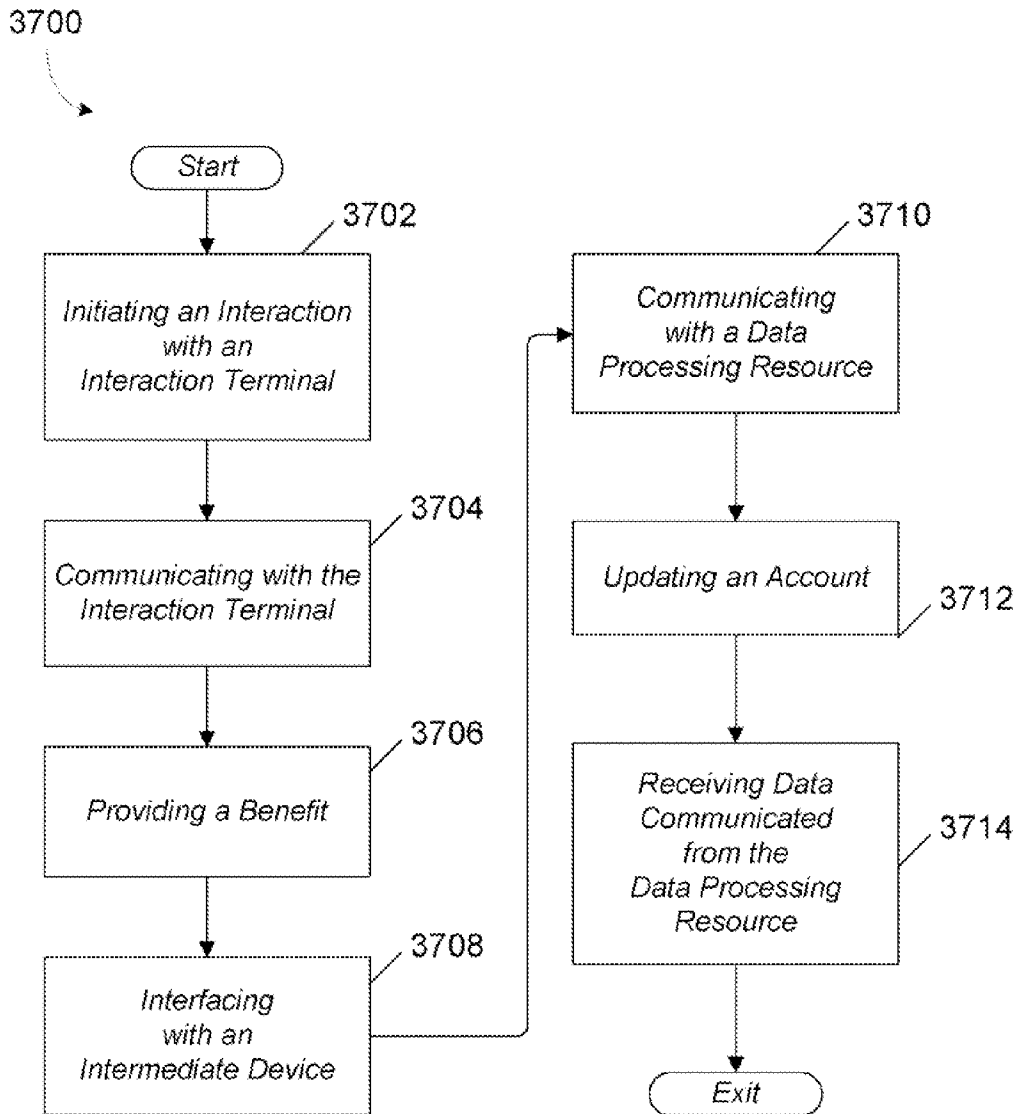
3700

Start

3702

Initiating an Interaction with an Interaction Terminal

3704

Communicating with the Interaction Terminal

3706

Providing a Benefit

3708

Interfacing with an Intermediate Device

3710

Communicating with a Data Processing Resource

Updating an Account

3712

Receiving Data Communicated from the Data Processing Resource

3714

Exit